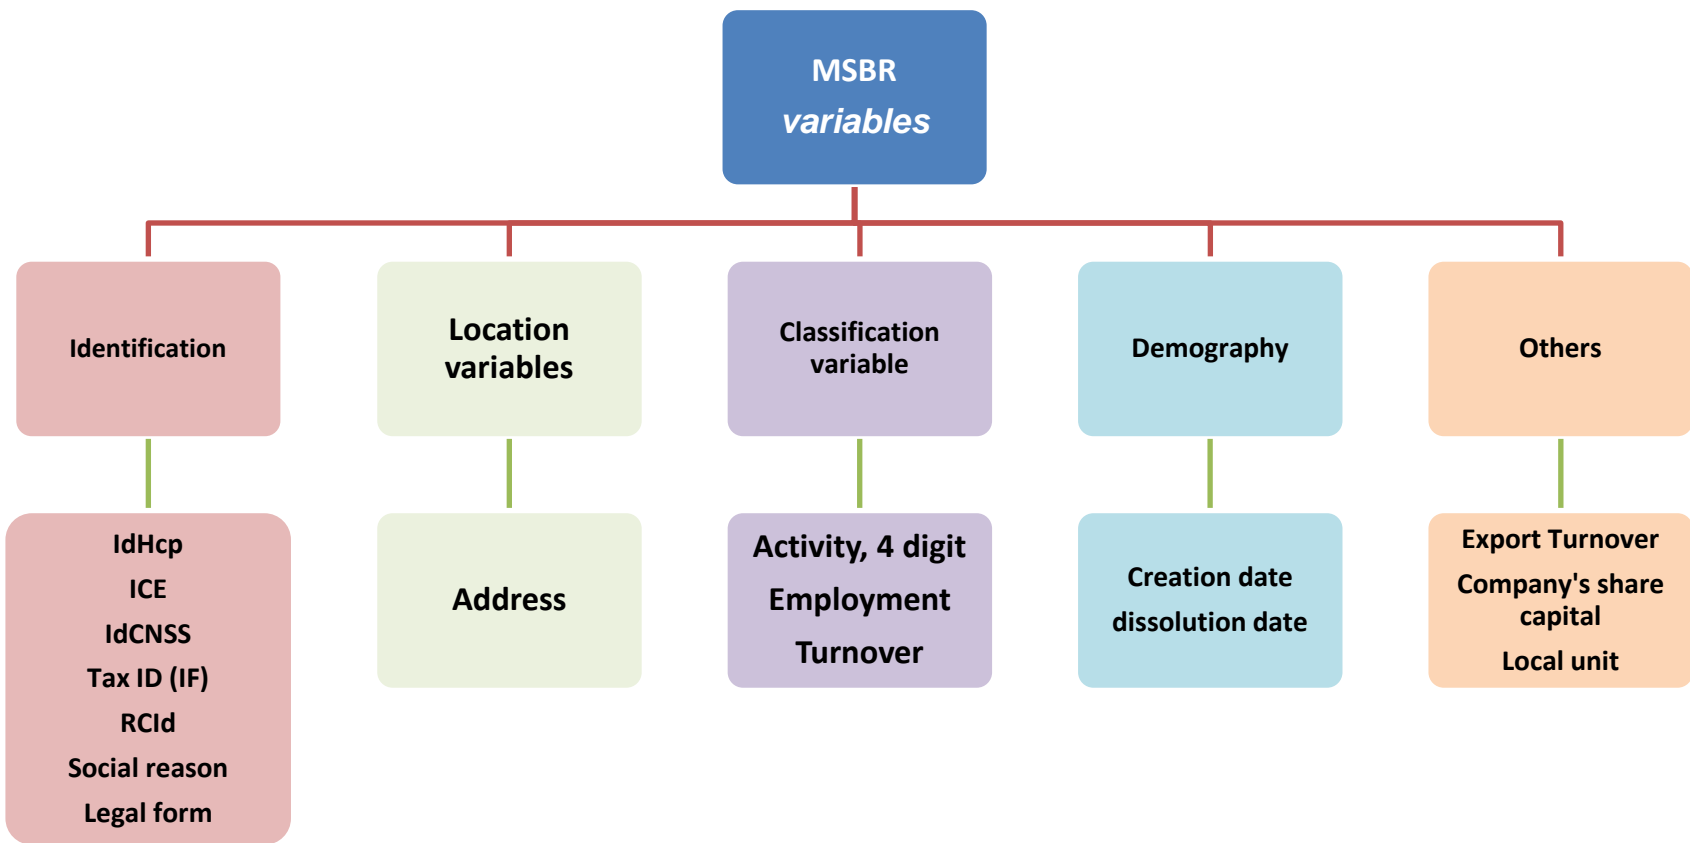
MSBR
variables

Identification

Location variables

Classification variable

Demography

Others

IdHcp
ICE
IdCNSS
Tax ID (IF)
RCId
Social reason
Legal form

Address

Activity, 4 digit
Employment
Turnover

Creation date
dissolution date

Export Turnover
Company's share capital
Local unit